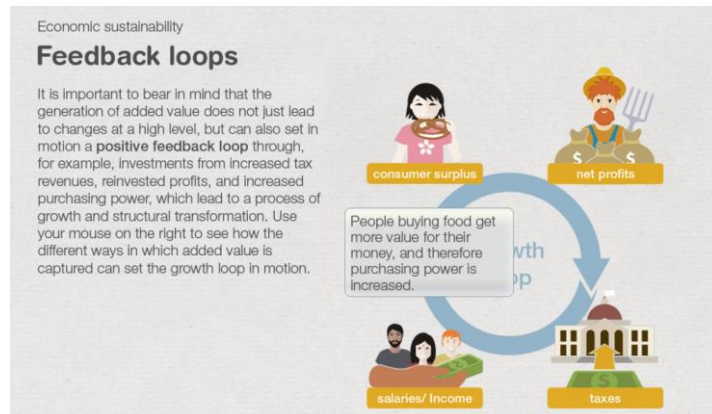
Economic sustainability

Feedback loops

It is important to bear in mind that the generation of added value does not just lead to changes at a high level, but can also set in motion a **positive feedback loop** through, for example, investments from increased tax revenues, reinvested profits, and increased purchasing power, which lead to a process of growth and structural transformation. Use your mouse on the right to see how the different ways in which added value is captured can set the growth loop in motion.

consumer surplus

net profits

People buying food get more value for their money, and therefore purchasing power is increased.

wth
op

salaries/ Income

taxes